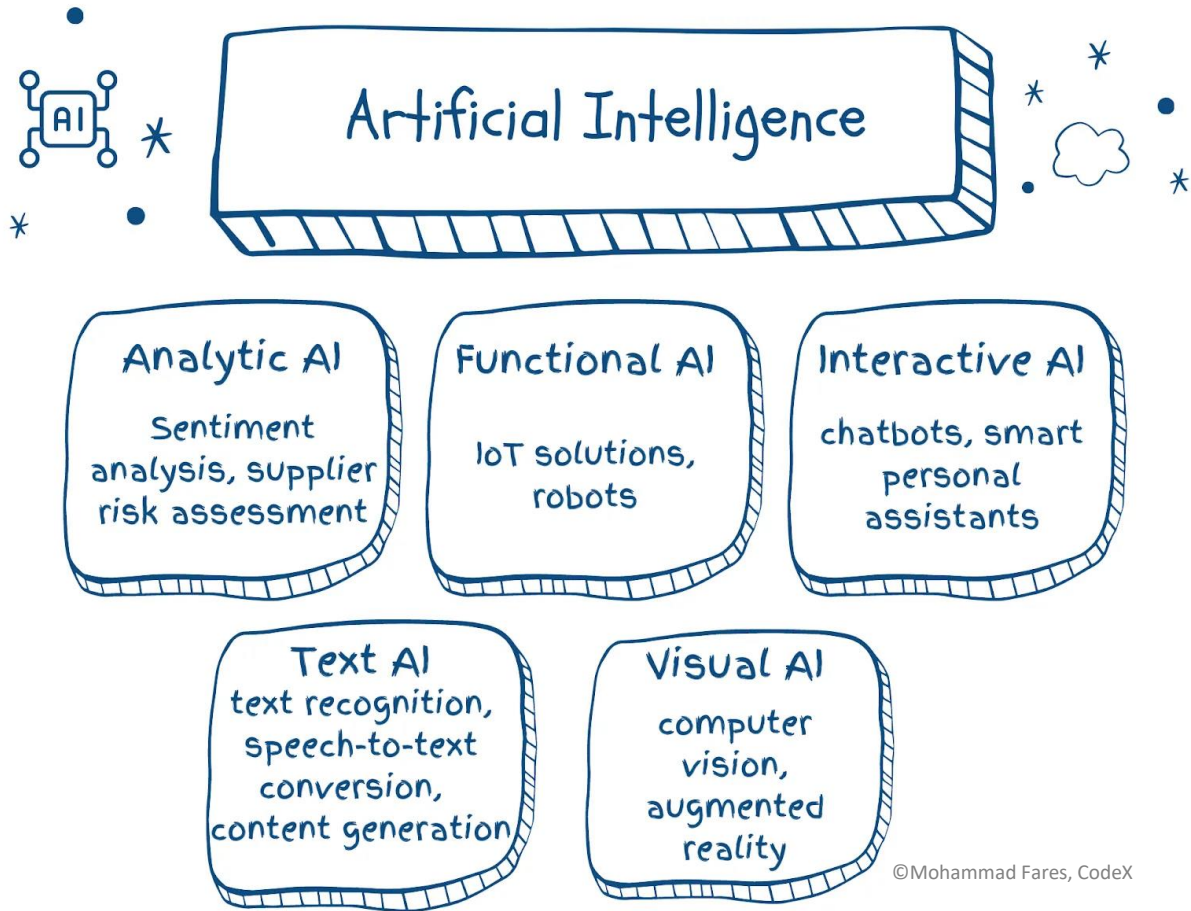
AI

Artificial Intelligence

Analytic AI
Sentiment analysis, supplier risk assessment

Functional AI
IoT solutions, robots

Interactive AI
chatbots, smart personal assistants

Text AI
text recognition, speech-to-text conversion, content generation

Visual AI
computer vision, augmented reality

©Mohammad Fares, CodeX